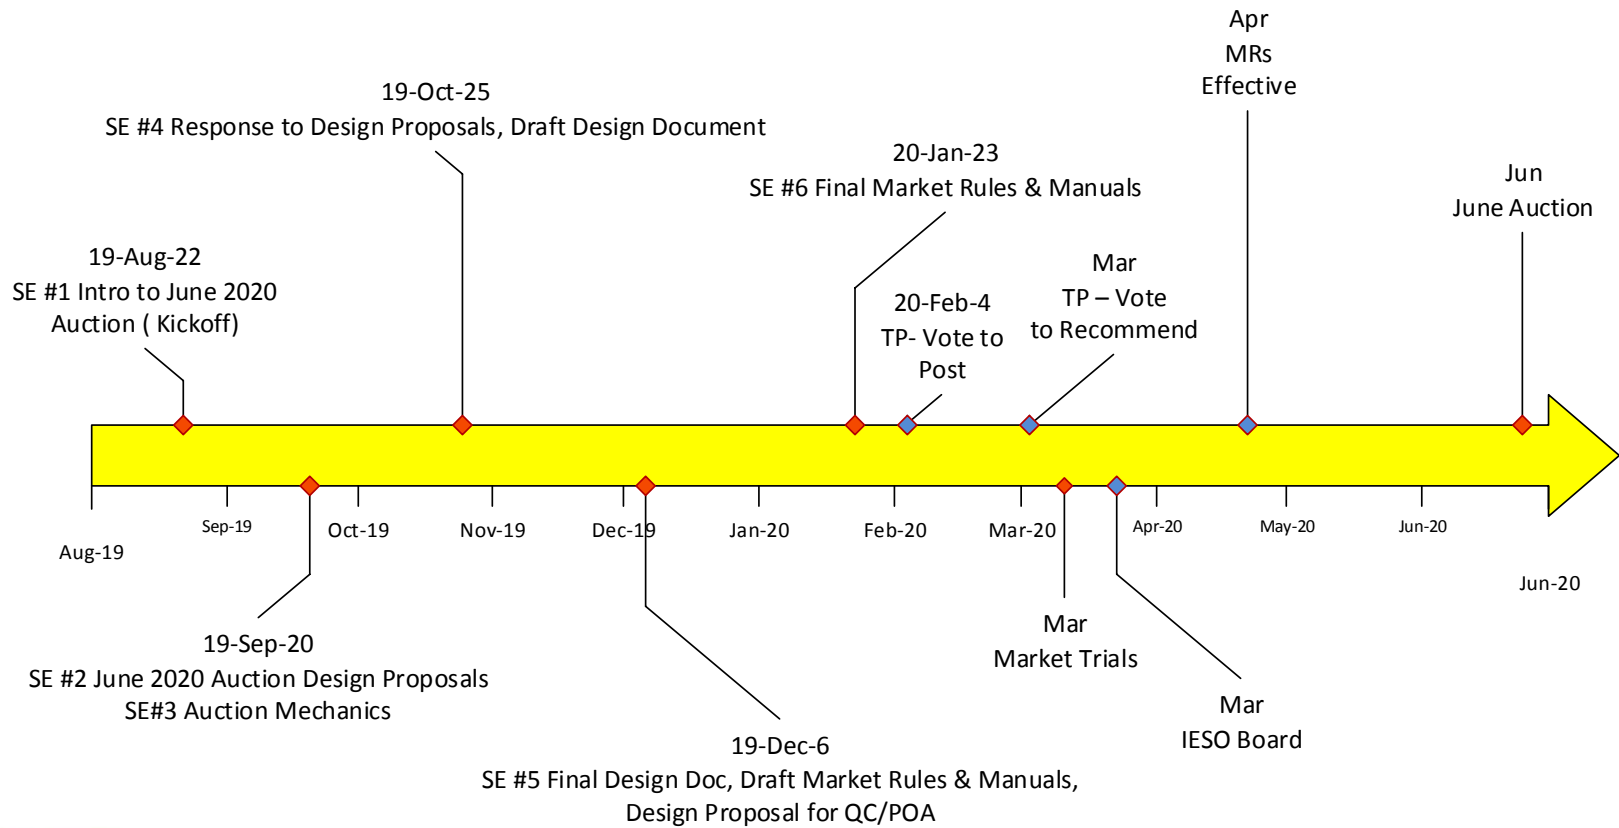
Apr
MRs
Effective

19-Oct-25
SE #4 Response to Design Proposals, Draft Design Document

20-Jan-23
SE #6 Final Market Rules & Manuals

Jun
June Auction

19-Aug-22
SE #1 Intro to June 2020 Auction ( Kickoff)

20-Feb-4
TP- Vote to Post

Mar
TP – Vote to Recommend

Aug-19
Sep-19
Oct-19
Nov-19
Dec-19
Jan-20
Feb-20
Mar-20
Apr-20
May-20
Jun-20
Jun-20

19-Sep-20
SE #2 June 2020 Auction Design Proposals
SE#3 Auction Mechanics

19-Dec-6
SE #5 Final Design Doc, Draft Market Rules & Manuals, Design Proposal for QC/POA

Mar
Market Trials

Mar
IESO Board